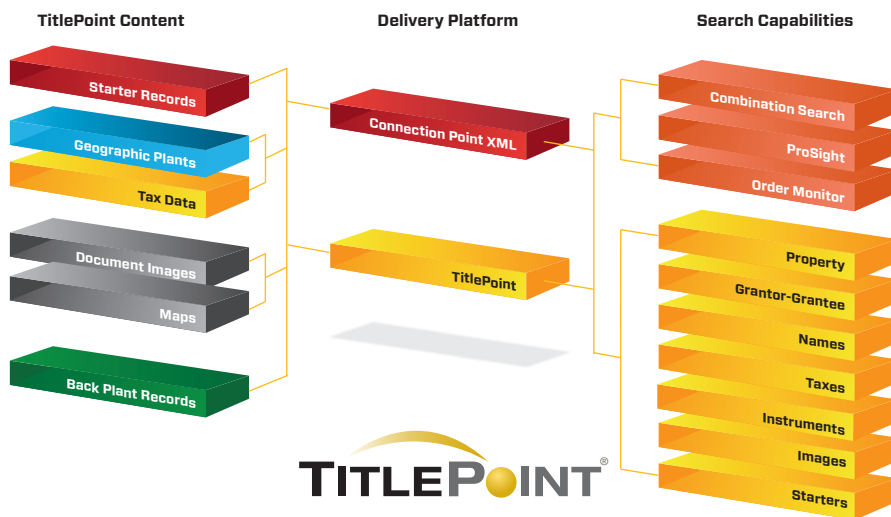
TitlePoint Content

Delivery Platform

Search Capabilities

Starter Records

Geographic Plants

Tax Data

Document Images

Maps

Back Plant Records

Connection Point XML

TitlePoint

Combination Search

ProSight

Order Monitor

Property

Grantor-Grantee

Names

Taxes

Instruments

Images

Starters

TITLEPOINT®